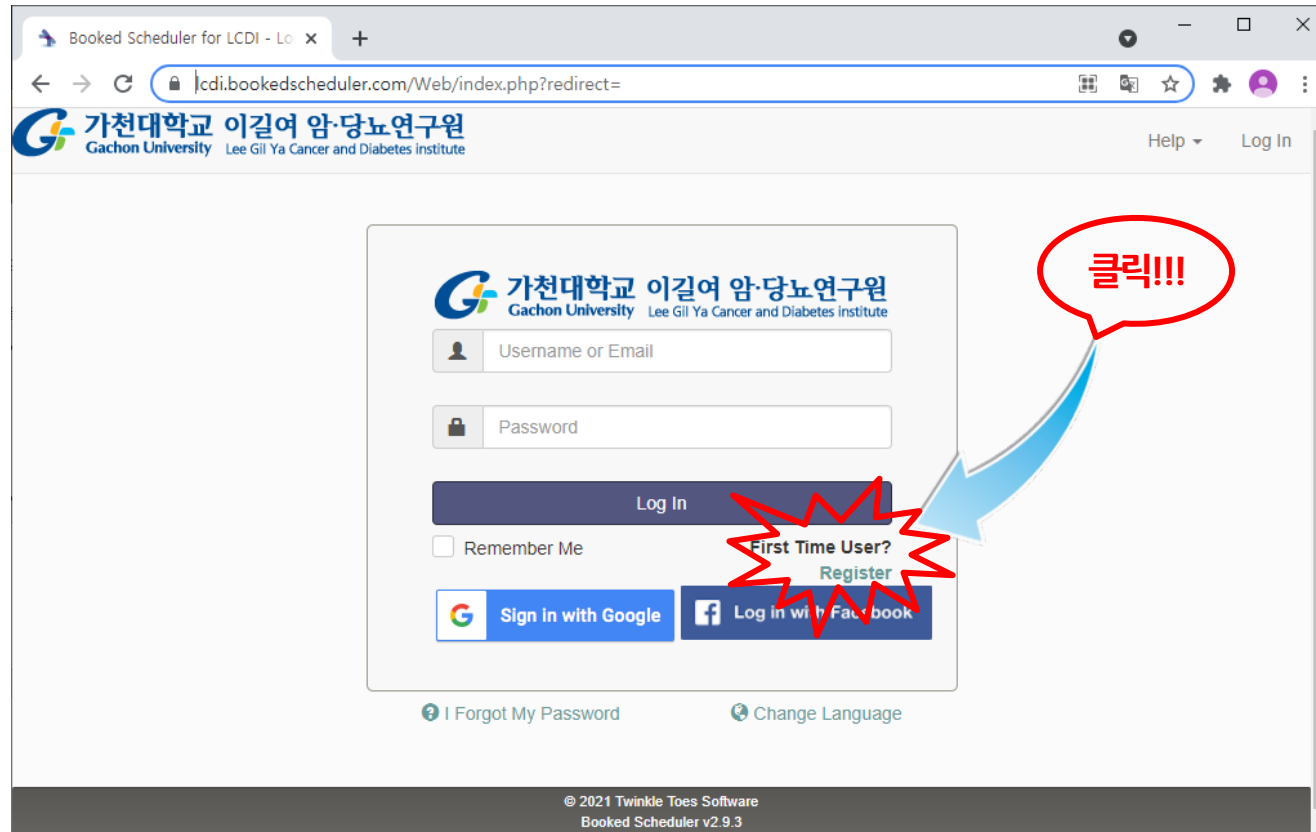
Booked Scheduler for LCDI - Lo

lcdi.bookedscheduler.com/Web/index.php?redirect=

가천대학교 이길여 암·당뇨연구원
Gachon University Lee Gil Ya Cancer and Diabetes institute

Help Log In

가천대학교 이길여 암·당뇨연구원
Gachon University Lee Gil Ya Cancer and Diabetes institute

클릭!!!

Username or Email

Password

Log In

Remember Me

First Time User?
Register

Sign in with Google

Log in with Facebook

I Forgot My Password

Change Language

© 2021 Twinkle Toes Software
Booked Scheduler v2.9.3